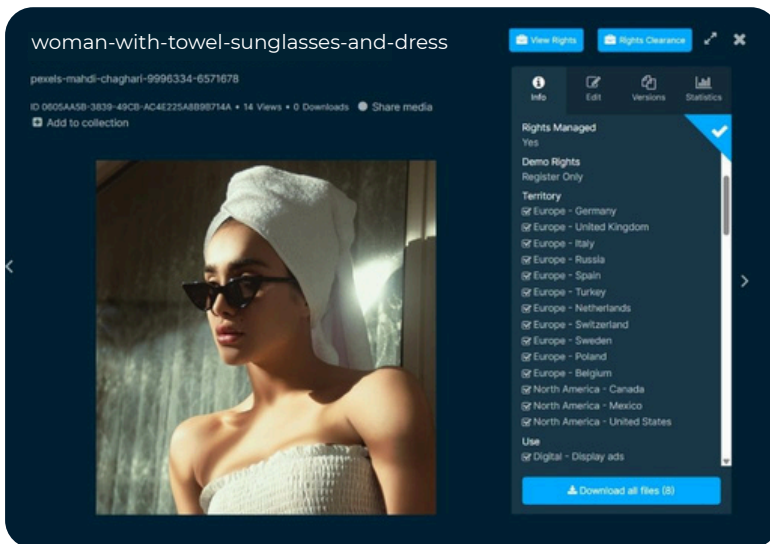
woman-with-towel-sunglasses-and-dress

View Rights

Rights Clearance

pexels-mahdi-chaghari-9996334-6571678

ID 0605AA5B-3839-49CB-AC4E225A8898714A • 14 Views • 0 Downloads

Share media

Add to collection

Info

Edit

Versions

Statistics

Rights Managed

Yes

Demo Rights

Register Only

Territory

Europe - Germany

Europe - United Kingdom

Europe - Italy

Europe - Russia

Europe - Spain

Europe - Turkey

Europe - Netherlands

Europe - Switzerland

Europe - Sweden

Europe - Poland

Europe - Belgium

North America - Canada

North America - Mexico

North America - United States

Use

Digital - Display ads

Download all files (8)